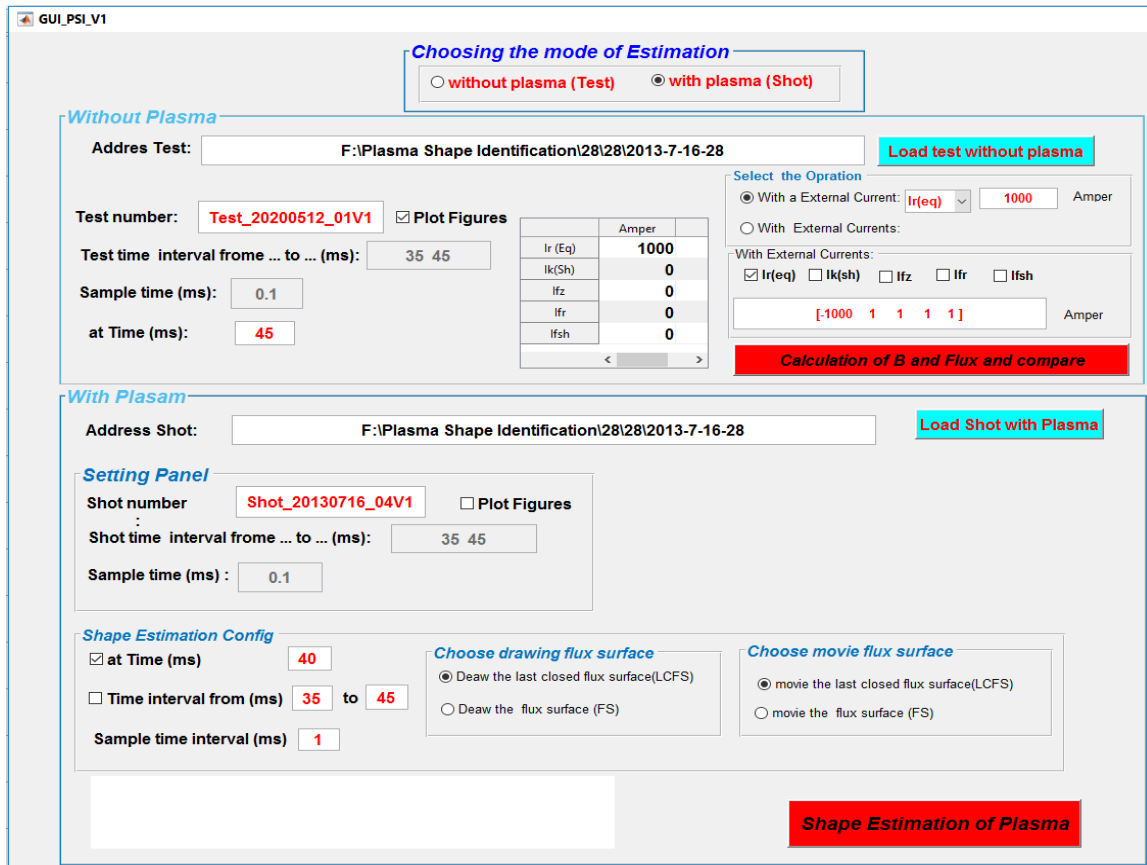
GUI_PSI_V1

Choosing the mode of Estimation
without plasma (Test)
with plasma (Shot)

Without Plasma
Addres Test: F:\Plasma Shape Identification\28\28\2013-7-16-28
Load test without plasma

Select the Opration
With a External Current: Ir(eq) 1000 Amper
With External Currents:

Test number: Test_20200512_01V1
Plot Figures
Test time interval frome ... to ... (ms): 35 45
Sample time (ms): 0.1
at Time (ms): 45

| | Amper |
|---|---|
| Ir (Eq) | 1000 |
| Ik(Sh) | 0 |
| Ifz | 0 |
| Ifr | 0 |
| Ifsh | 0 |

With External Currents:
Ir(eq) Ik(sh) Ifz Ifr Ifsh
[-1000 1 1 1 1] Amper
Calculation of B and Flux and compare

With Plasam
Address Shot: F:\Plasma Shape Identification\28\28\2013-7-16-28
Load Shot with Plasma

Setting Panel
Shot number : Shot_20130716_04V1
Plot Figures
Shot time interval frome ... to ... (ms): 35 45
Sample time (ms) : 0.1

Shape Estimation Config
at Time (ms) 40
Time interval from (ms) 35 to 45
Sample time interval (ms) 1

Choose drawing flux surface
Deaw the last closed flux surface(LCFS)
Deaw the flux surface (FS)

Choose movie flux surface
movie the last closed flux surface(LCFS)
movie the flux surface (FS)

Shape Estimation of Plasma